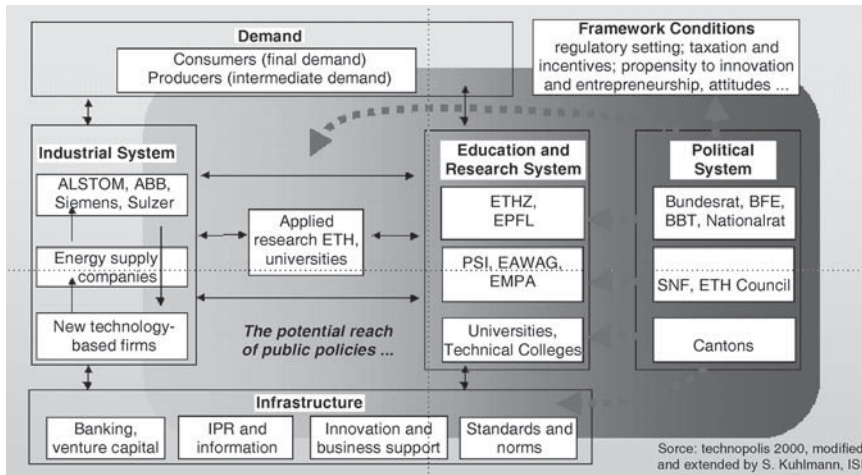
Demand
Consumers (final demand)
Producers (intermediate demand)

Framework Conditions
regulatory setting; taxation and incentives; propensity to innovation and entrepreneurship, attitudes ...

Industrial System
ALSTOM, ABB, Siemens, Sulzer
Energy supply companies
New technology-based firms

Applied research ETH, universities

The potential reach of public policies ...

Education and Research System
ETHZ, EPFL
PSI, EAWAG, EMPA
Universities, Technical Colleges

Political System
Bundesrat, BFE, BBT, Nationalrat
SNF, ETH Council
Cantons

Infrastructure
Banking, venture capital
IPR and information
Innovation and business support
Standards and norms

Sorce: technopolis 2000, modified and extended by S. Kuhlmann, IS